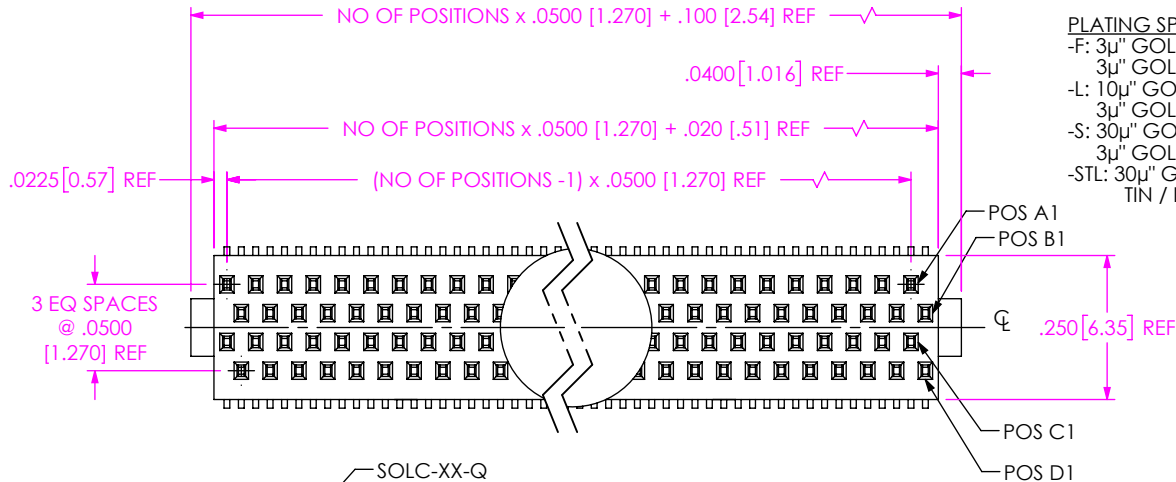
NO OF POSITIONS x .0500 [1.270] + .100 [2.54] REF

.0400 [1.016] REF

NO OF POSITIONS x .0500 [1.270] + .020 [.51] REF

.0225 [0.57] REF

(NO OF POSITIONS -1) x .0500 [1.270] REF

PLATING SP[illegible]
-F: 3µ" GOL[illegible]
3µ" GOL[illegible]
-L: 10µ" GO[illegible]
3µ" GOL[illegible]
-S: 30µ" GO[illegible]
3µ" GOL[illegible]
-STL: 30µ" G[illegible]
TIN / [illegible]

POS A1
POS B1

3 EQ SPACES
@ .0500
[1.270] REF

℄

.250 [6.35] REF

POS C1
POS D1

SOLC-XX-Q